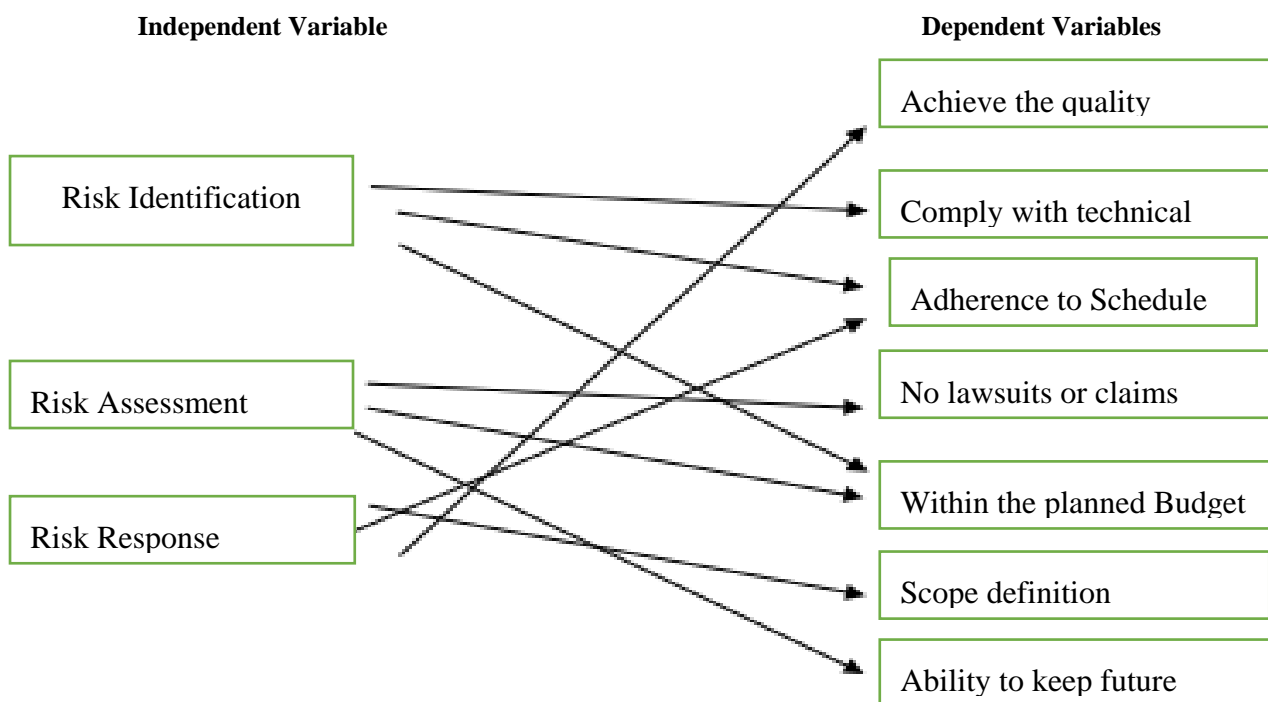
Independent Variable

Dependent Variables

Risk Identification

Risk Assessment

Risk Response

Achieve the quality

Comply with technical

Adherence to Schedule

No lawsuits or claims

Within the planned Budget

Scope definition

Ability to keep future